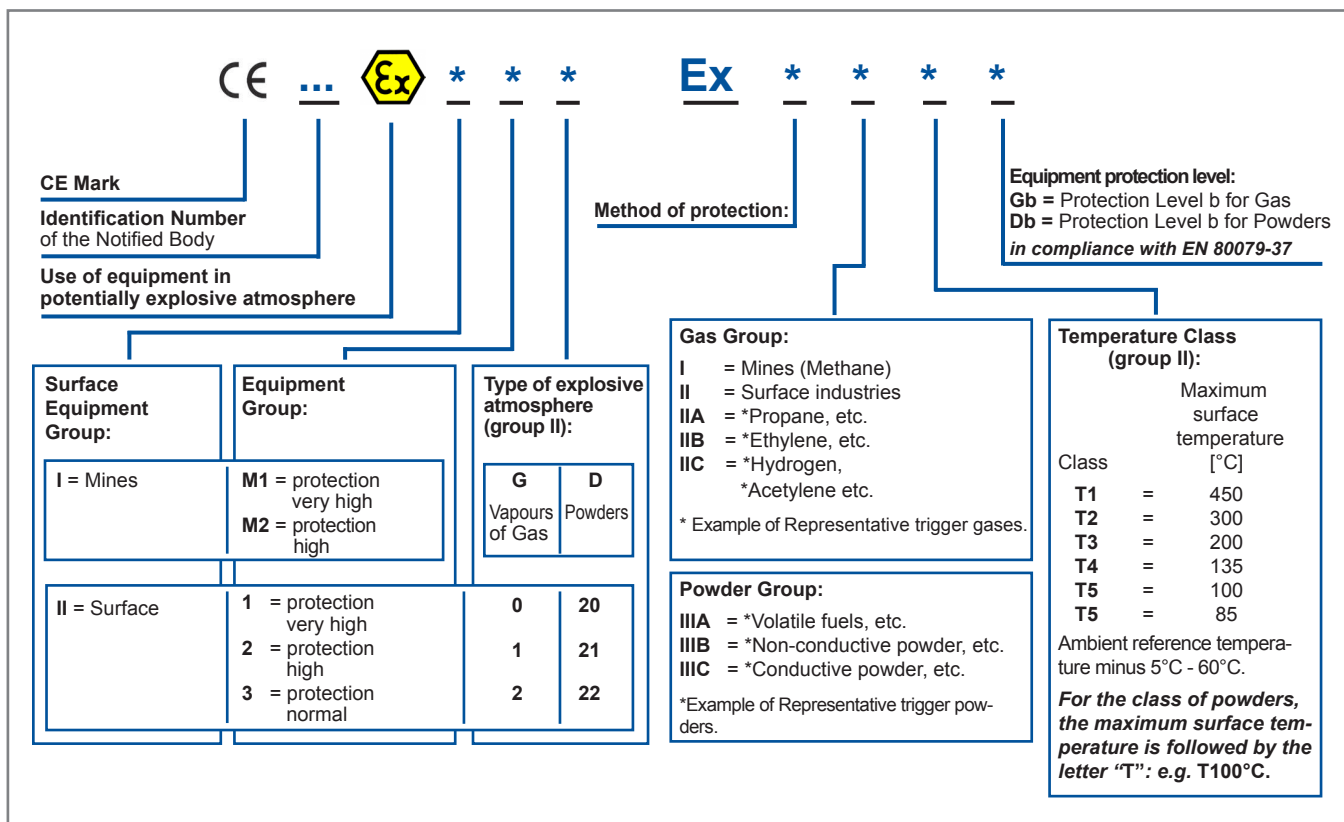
CE ... Ex * * * Ex * * * *

CE Mark

Identification Number of the Notified Body

Use of equipment in potentially explosive atmosphere

Method of protection:

Equipment protection level:
Gb = Protection Level b for Gas
Db = Protection Level b for Powders
in compliance with EN 80079-37

Surface Equipment Group:

Equipment Group:

Type of explosive atmosphere (group II):

| G | D |
|---|---|
| Vapours of Gas | Powders |

I = Mines | M1 = protection very high
M2 = protection high

II = Surface | 1 = protection very high | 0 | 20
2 = protection high | 1 | 21
3 = protection normal | 2 | 22

Gas Group:
I = Mines (Methane)
II = Surface industries
IIA = *Propane, etc.
IIB = *Ethylene, etc.
IIC = *Hydrogen, *Acetylene etc.

* Example of Representative trigger gases.

Powder Group:
IIIA = *Volatile fuels, etc.
IIIB = *Non-conductive powder, etc.
IIIC = *Conductive powder, etc.

*Example of Representative trigger powders.

Temperature Class (group II):

| Class | | Maximum surface temperature [°C] |
|---|---|---|
| T1 | = | 450 |
| T2 | = | 300 |
| T3 | = | 200 |
| T4 | = | 135 |
| T5 | = | 100 |
| T5 | = | 85 |

Ambient reference temperature minus 5°C - 60°C.

For the class of powders, the maximum surface temperature is followed by the letter "T": e.g. T100°C.